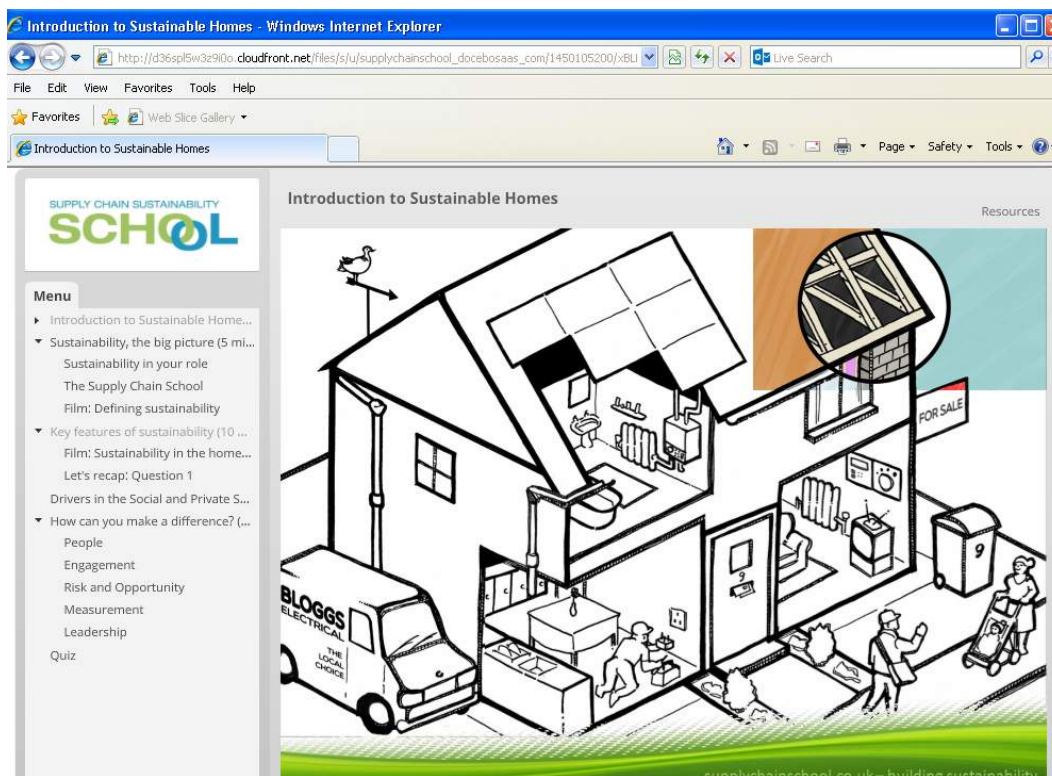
Introduction to Sustainable Homes - Windows Internet Explorer

http://d36spl5w3z9i0o.cloudfront.net/files/s/u/supplychainschool_docebosaas_com/1450105200/xBLI

Live Search

File Edit View Favorites Tools Help

Favorites Web Slice Gallery

Introduction to Sustainable Homes

Page Safety Tools

SUPPLY CHAIN SUSTAINABILITY SCHOOL

Introduction to Sustainable Homes

Resources

Menu

Introduction to Sustainable Home...
Sustainability, the big picture (5 mi...
Sustainability in your role
The Supply Chain School
Film: Defining sustainability
Key features of sustainability (10 ...
Film: Sustainability in the home...
Let's recap: Question 1
Drivers in the Social and Private S...
How can you make a difference? (...
People
Engagement
Risk and Opportunity
Measurement
Leadership
Quiz

FOR SALE

9

9

BLOGGS ELECTRICAL

THE LOCAL CHOICE

supplychainschool.co.uk - building sustainability